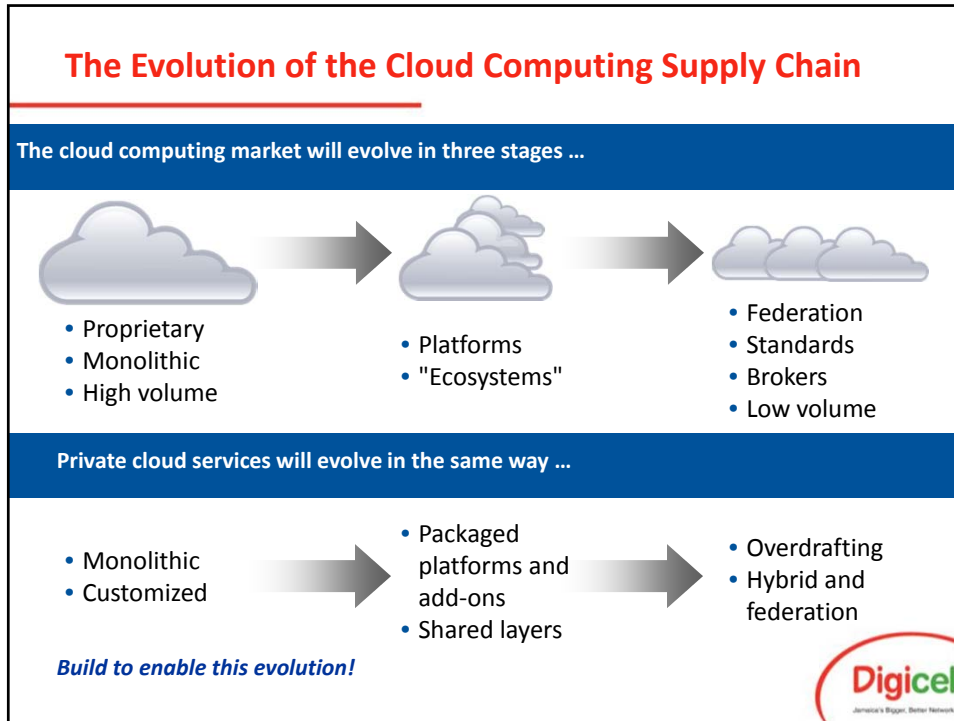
The Evolution of the Cloud Computing Supply Chain

The cloud computing market will evolve in three stages …

• Proprietary
• Monolithic
• High volume

• Platforms
• "Ecosystems"

• Federation
• Standards
• Brokers
• Low volume

Private cloud services will evolve in the same way …

• Monolithic
• Customized

• Packaged platforms and add-ons
• Shared layers

• Overdrafting
• Hybrid and federation

Build to enable this evolution!

Digicel
Jamaica's Bigger, Better Network